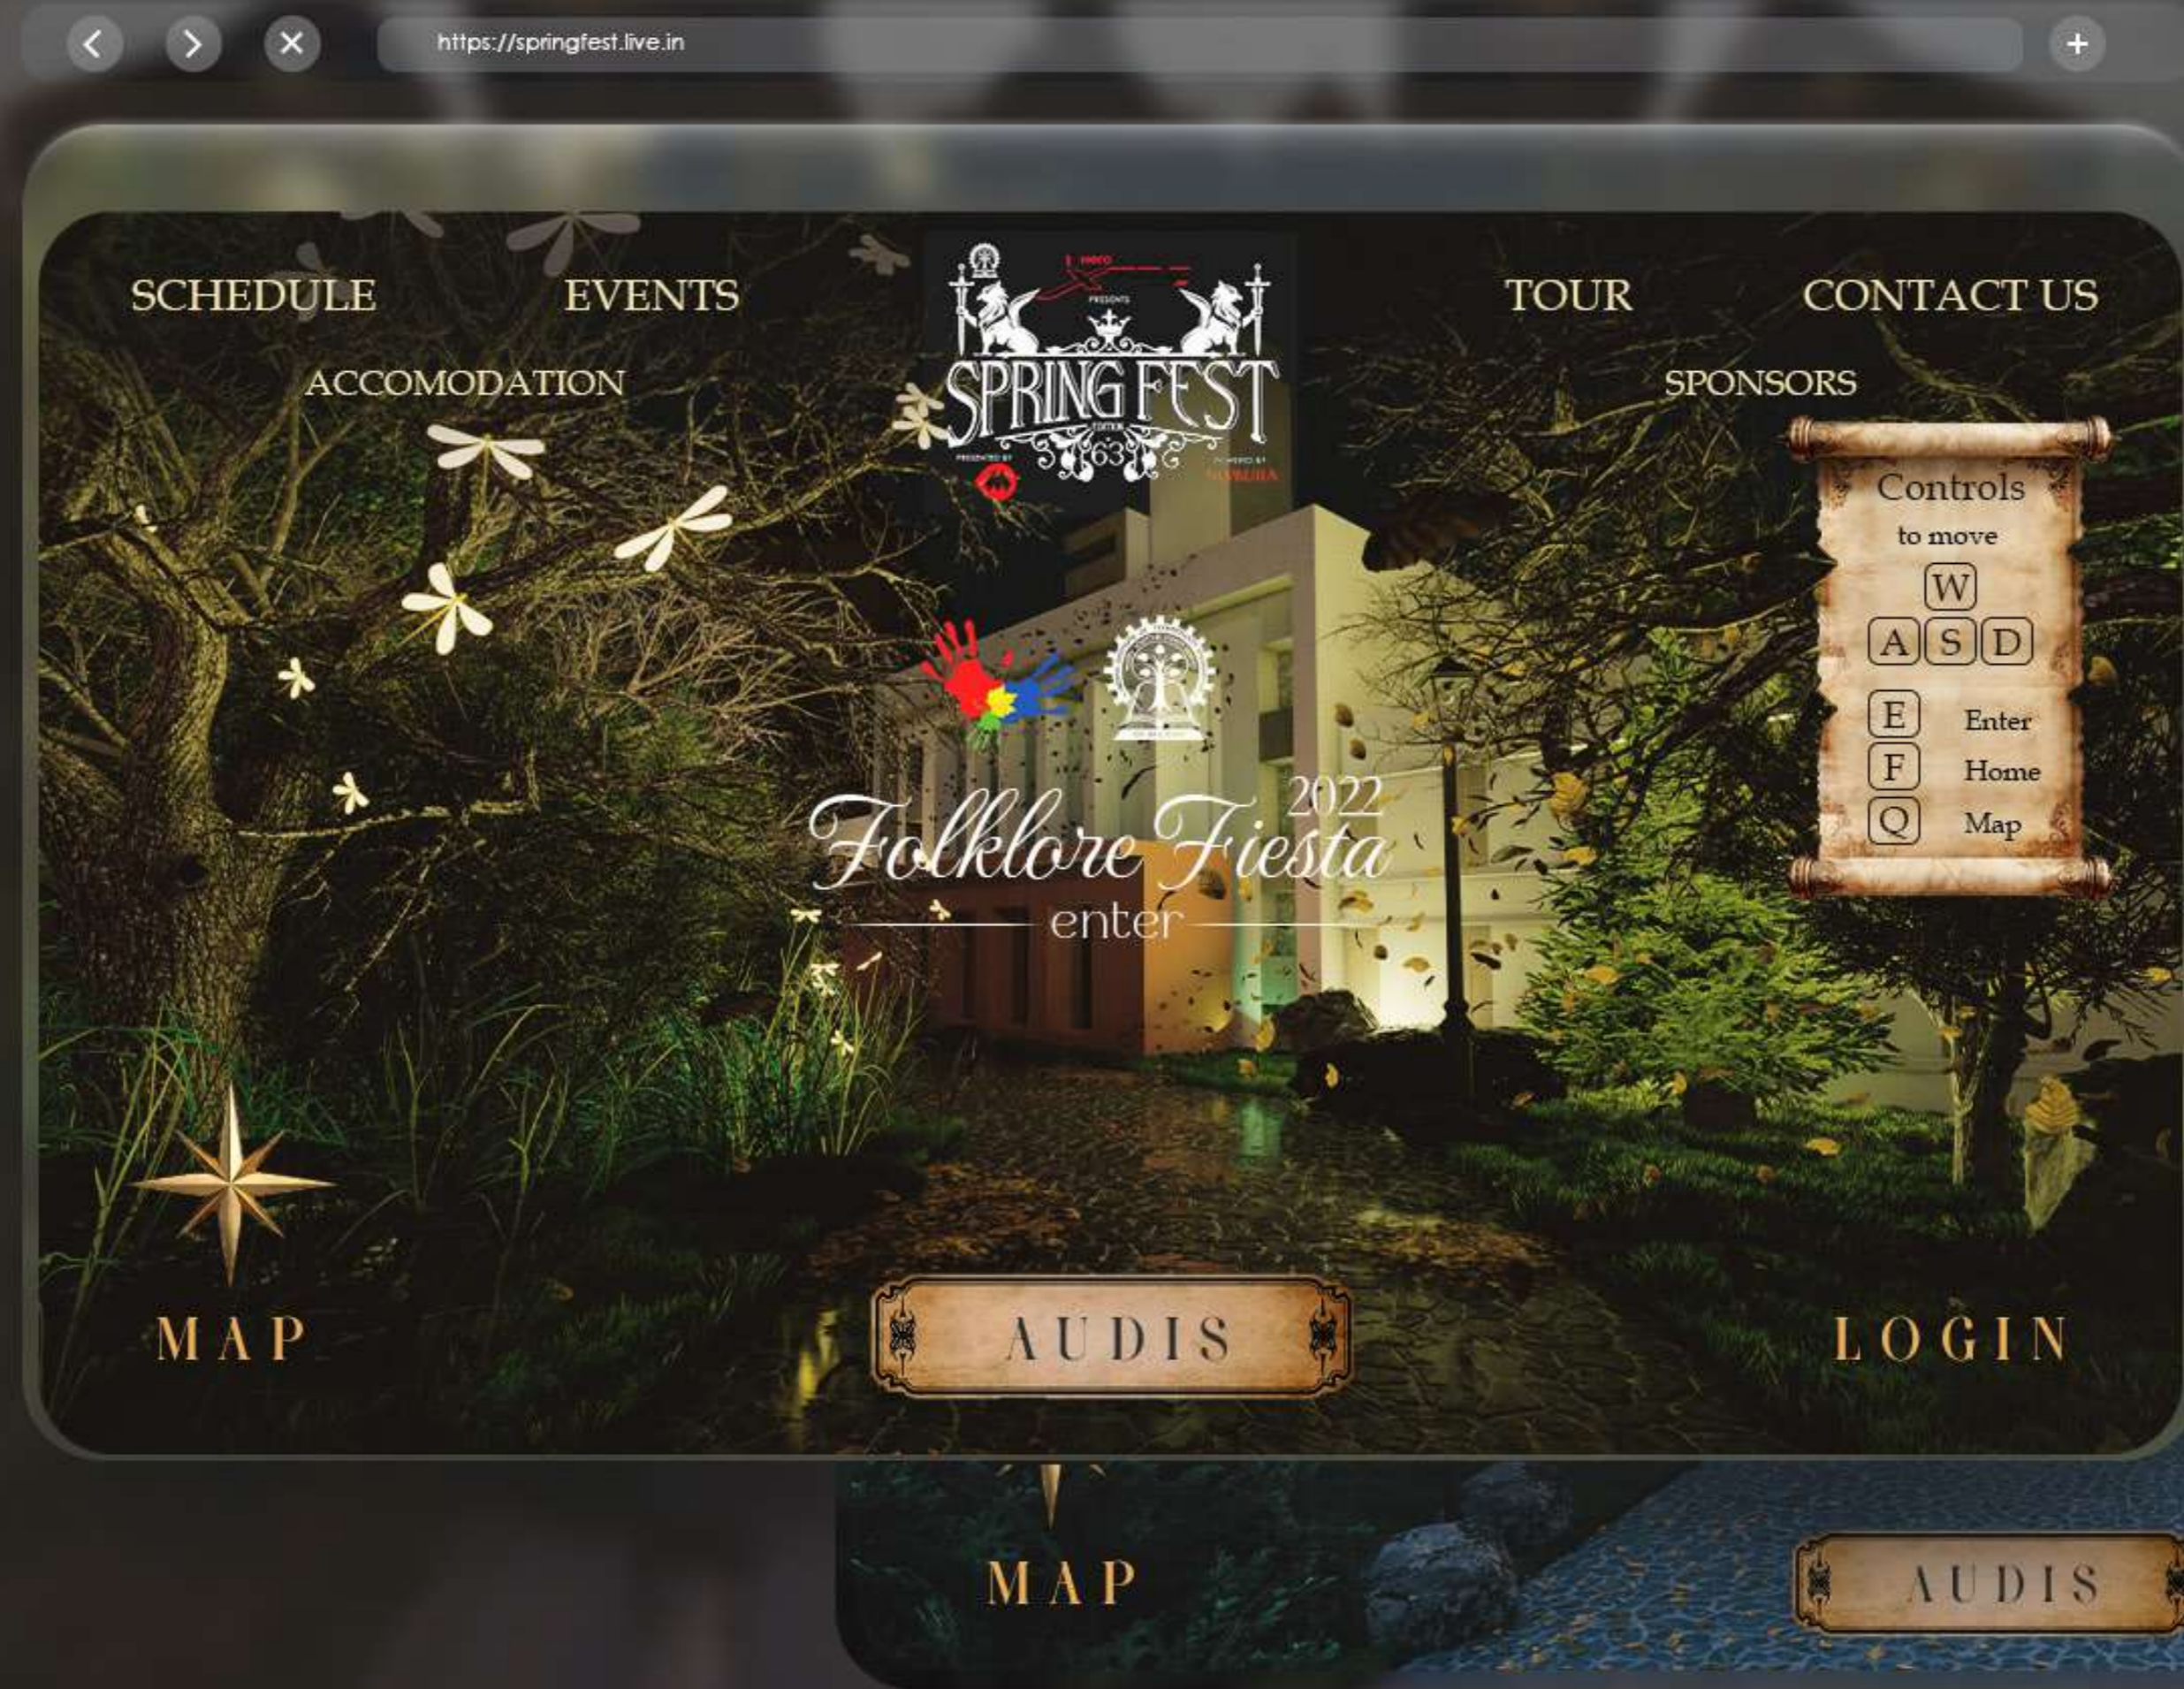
https://springfest.live.in

SCHEDULE EVENTS

ACCOMODATION

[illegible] PRESENTS

SPRING FEST

EDITION 63

PRESENTED BY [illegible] POWERED BY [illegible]

TOUR CONTACT US

SPONSORS

Controls

to move

W

A S D

E Enter

F Home

Q Map

2022

Folklore Fiesta

enter

MAP

AUDIS

LOGIN

MAP

AUDIS